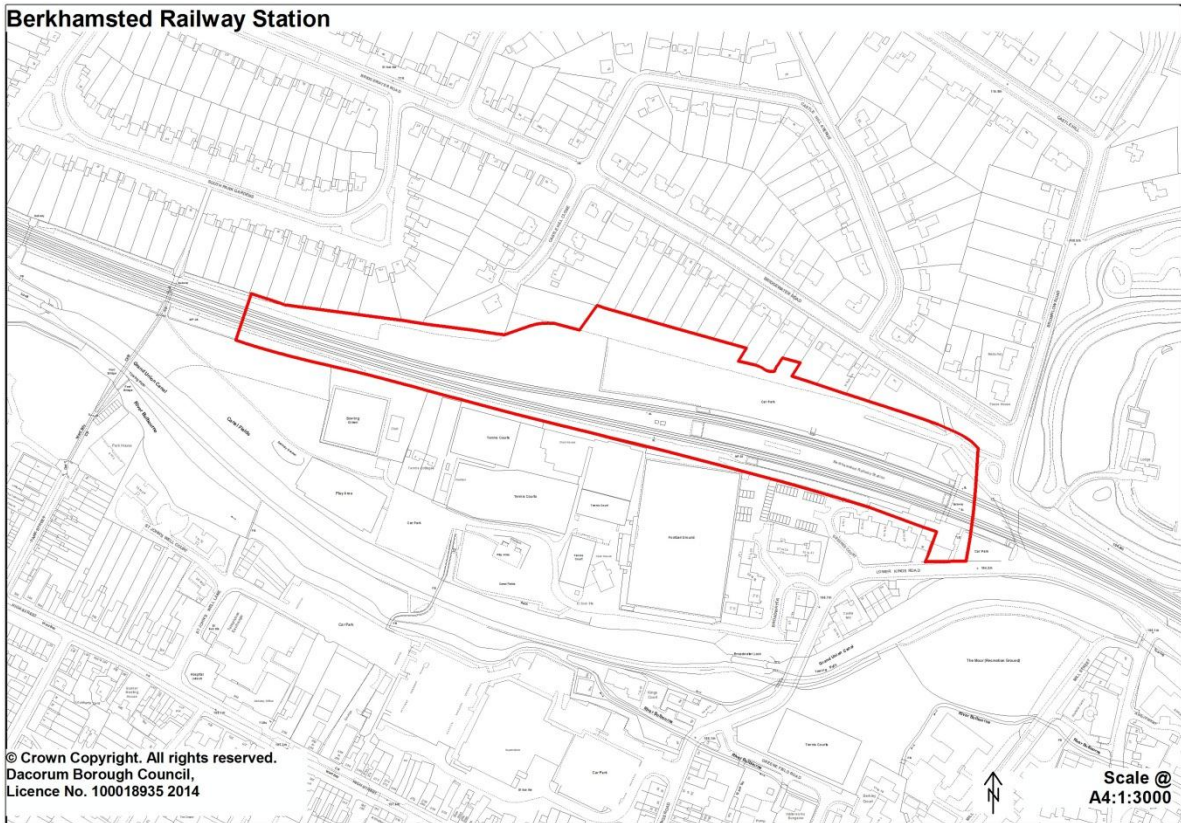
Berkhamsted Railway Station

Car Park

Tennis Courts

Tennis Courts

Car Park

Play Area

Car Park

Car Park

Car Park

Tennis Courts

© Crown Copyright. All rights reserved.
Dacorum Borough Council,
Licence No. 100018935 2014

N

Scale @
A4:1:3000